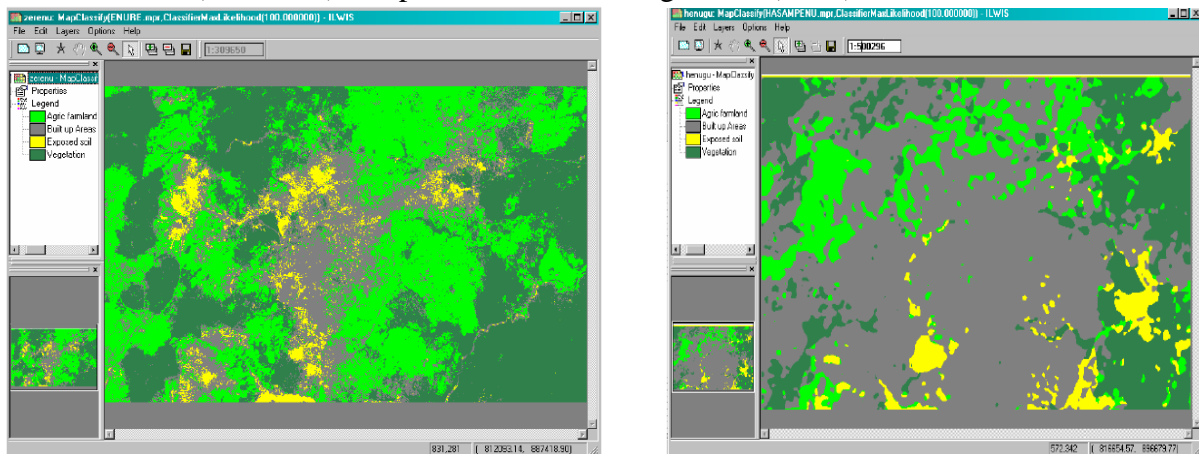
zerenu: MapClassify(ENURE.mpr,ClassifierMaxLikelihood(100.000000)) - ILWIS
File Edit Layers Options Help
1:309650
zerenu - MapClassif
Properties
Legend
Agric farmland
Built up Areas
Exposed soil
Vegetation
831,281 | 812093.14, 887418.90

henugu: MapClassify(HASAMPENU.mpr,ClassifierMaxLikelihood(100.000000)) - ILWIS
File Edit Layers Options Help
1:500296
henugu - MapClassify
Properties
Legend
Agric farmland
Built up Areas
Exposed soil
Vegetation
572,342 | 816654.57, 896679.77